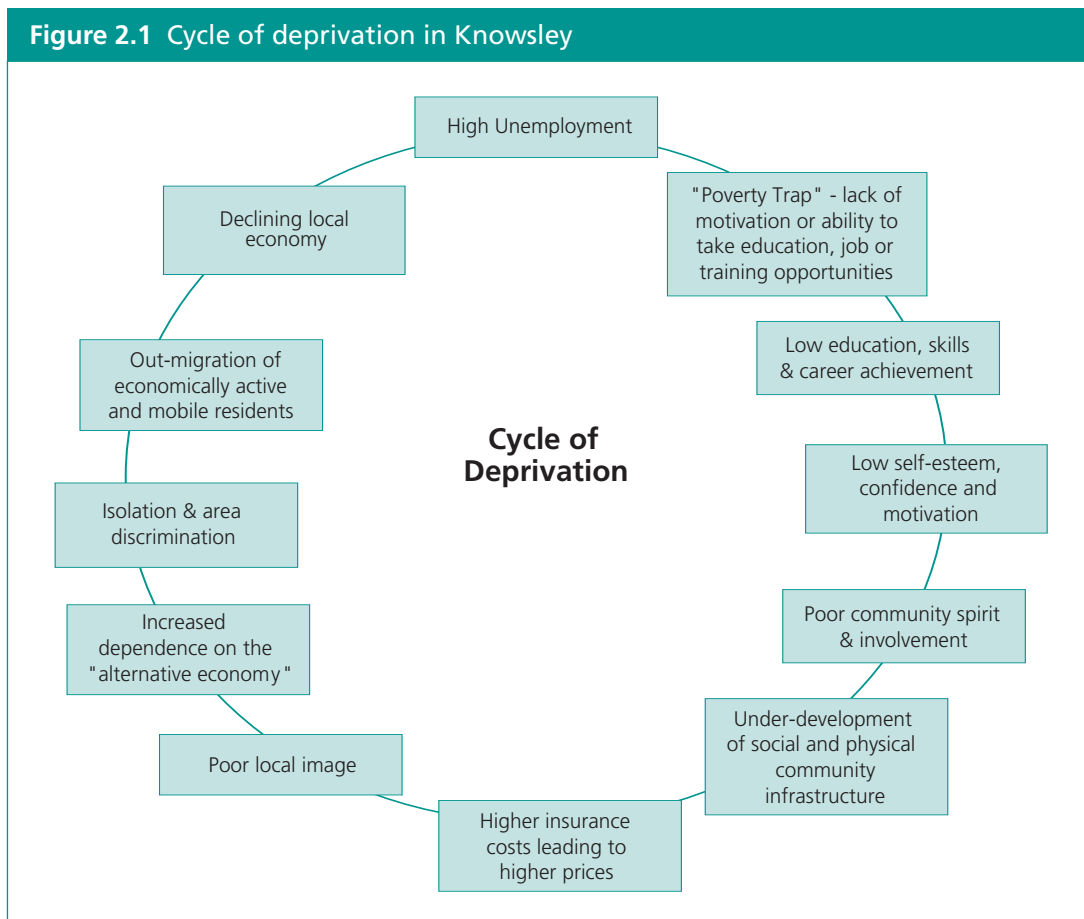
**Figure 2.1** Cycle of deprivation in Knowsley

High Unemployment

"Poverty Trap" - lack of motivation or ability to take education, job or training opportunities

Low education, skills & career achievement

Low self-esteem, confidence and motivation

Poor community spirit & involvement

Under-development of social and physical community infrastructure

Higher insurance costs leading to higher prices

Poor local image

Increased dependence on the "alternative economy"

Isolation & area discrimination

Out-migration of economically active and mobile residents

Declining local economy

**Cycle of Deprivation**